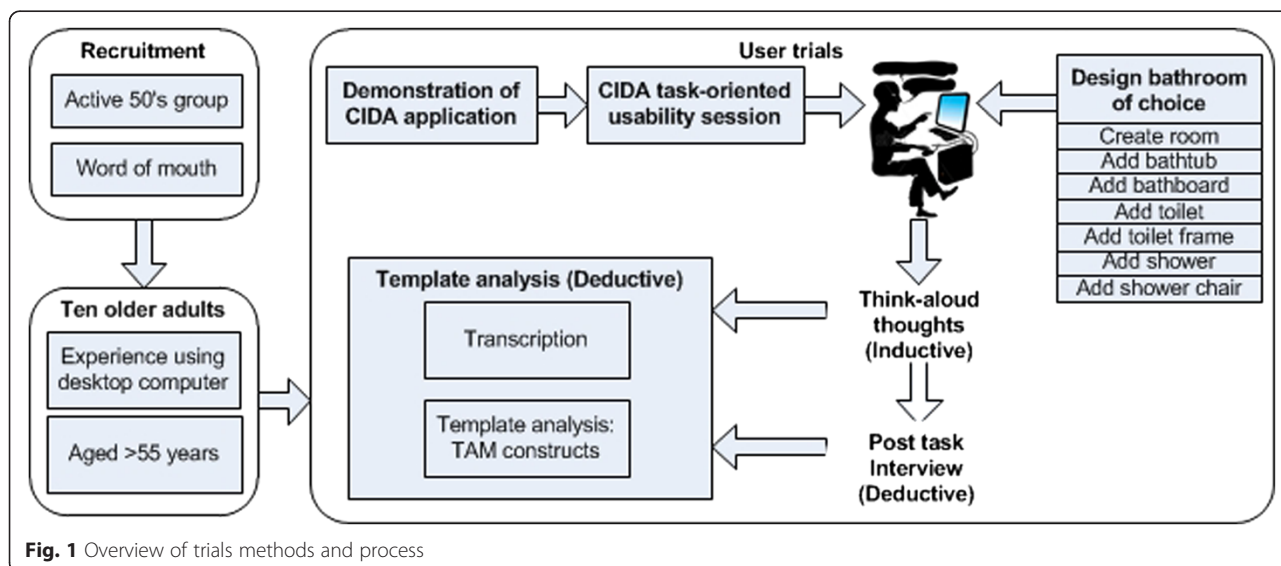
Recruitment

Active 50's group

Word of mouth

Ten older adults

Experience using desktop computer

Aged >55 years

User trials

Demonstration of CIDA application

CIDA task-oriented usability session

Design bathroom of choice

Create room

Add bathtub

Add bathboard

Add toilet

Add toilet frame

Add shower

Add shower chair

Template analysis (Deductive)

Transcription

Template analysis: TAM constructs

Think-aloud thoughts (Inductive)

Post task Interview (Deductive)

Fig. 1 Overview of trials methods and process